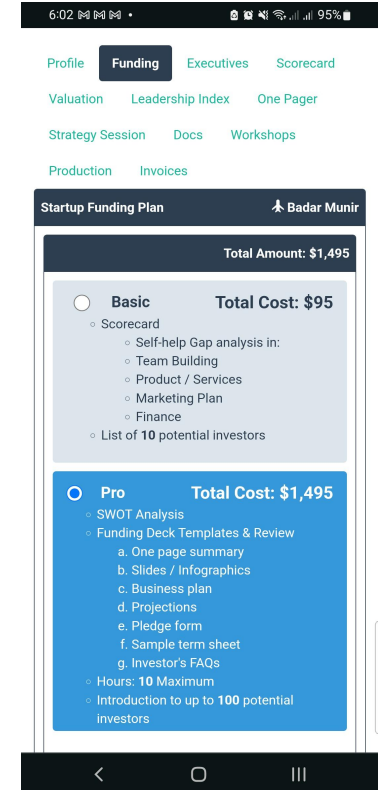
6:02 M M M •
95%

Profile Funding Executives Scorecard
Valuation Leadership Index One Pager
Strategy Session Docs Workshops
Production Invoices

Startup Funding Plan
Badar Munir

Total Amount: $1,495

Basic Total Cost: $95
- Scorecard
  - Self-help Gap analysis in:
  - Team Building
  - Product / Services
  - Marketing Plan
  - Finance
- List of **10** potential investors

Pro Total Cost: $1,495
- SWOT Analysis
- Funding Deck Templates & Review
  a. One page summary
  b. Slides / Infographics
  c. Business plan
  d. Projections
  e. Pledge form
  f. Sample term sheet
  g. Investor's FAQs
- Hours: **10** Maximum
- Introduction to up to **100** potential investors